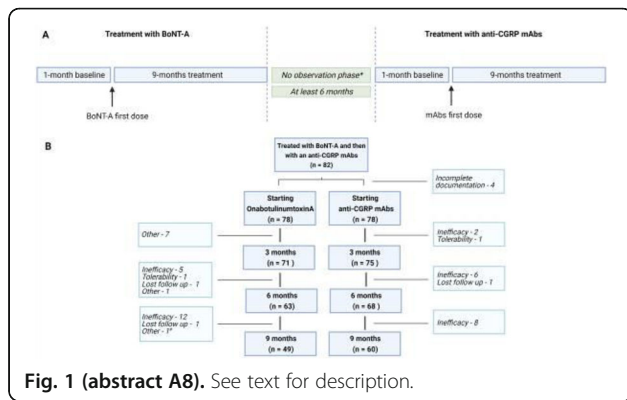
A

Treatment with BoNT-A

1-month baseline

9-months treatment

BoNT-A first dose

No observation phase*

At least 6 months

Treatment with anti-CGRP mAbs

1-month baseline

9-months treatment

mAbs first dose

B

Treated with BoNT-A and then with an anti-CGRP mAbs (n = 82)

Incomplete documentation - 4

Starting OnabotulinumtoxinA (n = 78)

Starting anti-CGRP mAbs (n = 78)

Other - 7

Inefficacy - 2
Tolerability - 1

3 months (n = 71)

3 months (n = 75)

Inefficacy - 5
Tolerability - 1
Lost follow up - 1
Other - 1

Inefficacy - 6
Lost follow up - 1

6 months (n = 63)

6 months (n = 68)

Inefficacy - 12
Lost follow up - 1
Other - 1*

Inefficacy - 8

9 months (n = 49)

9 months (n = 60)

Fig. 1 (abstract A8). See text for description.